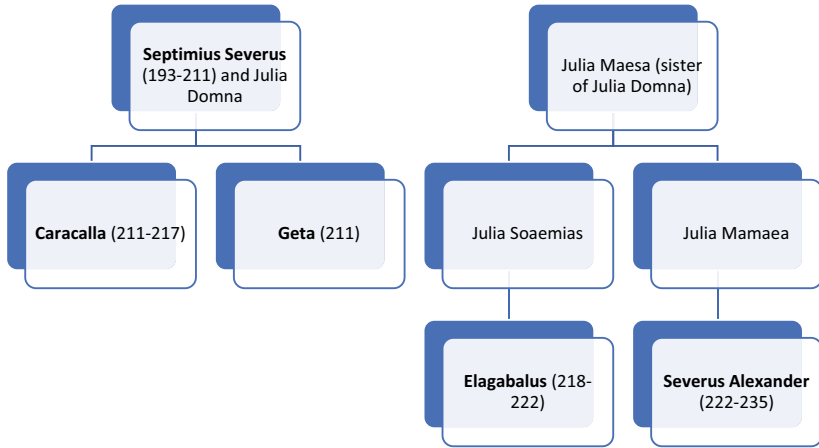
**Septimius Severus** (193-211) and Julia Domna

**Caracalla** (211-217)

**Geta** (211)

Julia Maesa (sister of Julia Domna)

Julia Soaemias

Julia Mamaea

**Elagabalus** (218-222)

**Severus Alexander** (222-235)